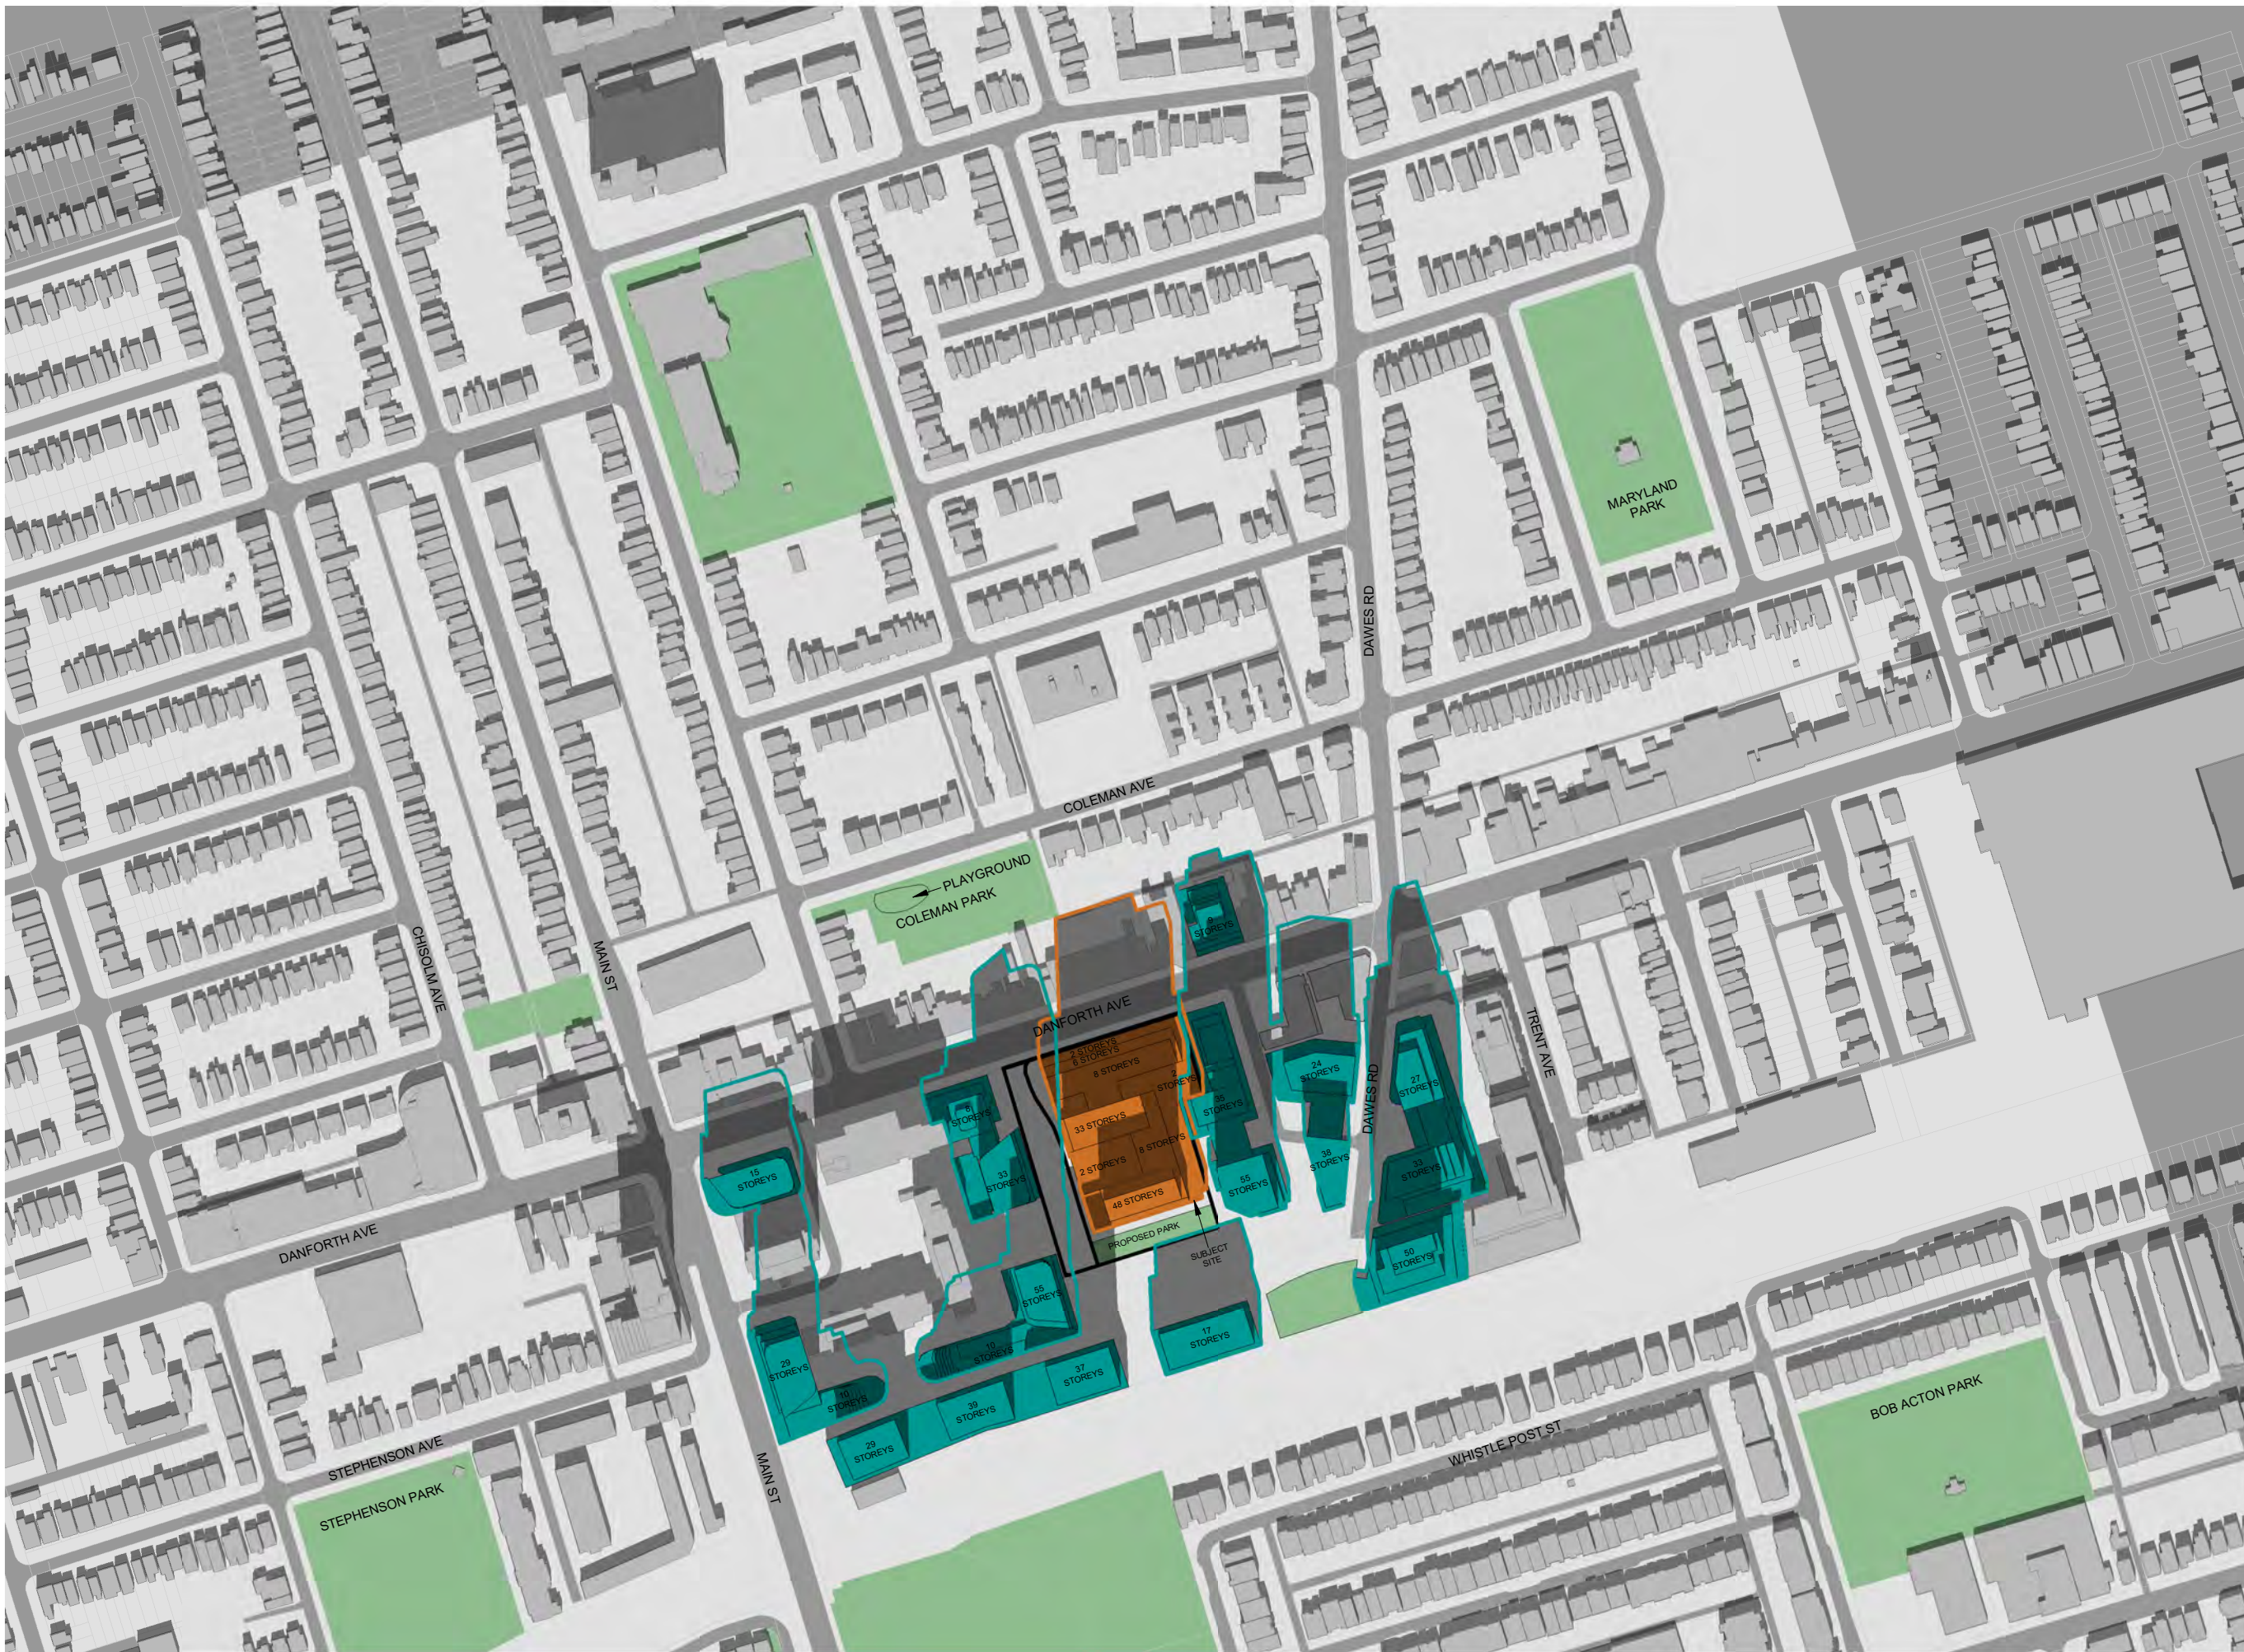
MARYLAND PARK

DAWES RD

COLEMAN AVE

PLAYGROUND

COLEMAN PARK

CHISOLM AVE

MAIN ST

DANFORTH AVE

STOREYS

2 STOREYS
6 STOREYS

8 STOREYS

STOREYS

33 STOREYS

8 STOREYS

2 STOREYS

48 STOREYS

PROPOSED PARK

SUBJECT SITE

24 STOREYS

38 STOREYS

DAWES RD

27 STOREYS

33 STOREYS

50 STOREYS

TRENT AVE

STOREYS

55 STOREYS

15 STOREYS

STOREYS

33 STOREYS

55 STOREYS

10 STOREYS

37 STOREYS

17 STOREYS

29 STOREYS

10 STOREYS

39 STOREYS

29 STOREYS

DANFORTH AVE

STEPHENSON AVE

STEPHENSON PARK

MAIN ST

WHISTLE POST ST

BOB ACTON PARK